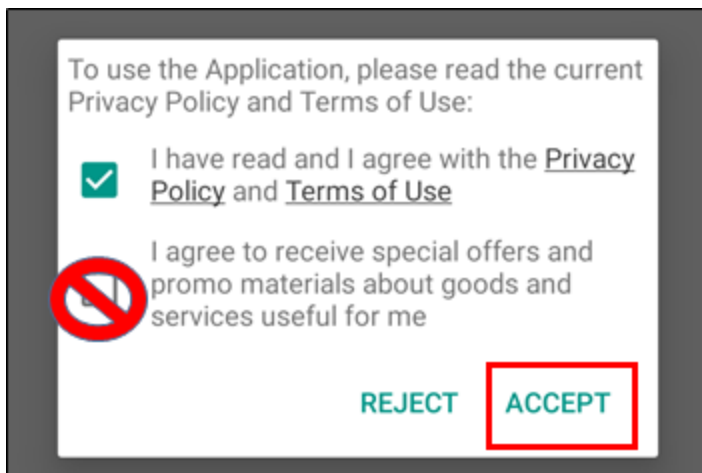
To use the Application, please read the current Privacy Policy and Terms of Use:

I have read and I agree with the Privacy Policy and Terms of Use

I agree to receive special offers and promo materials about goods and services useful for me

REJECT ACCEPT